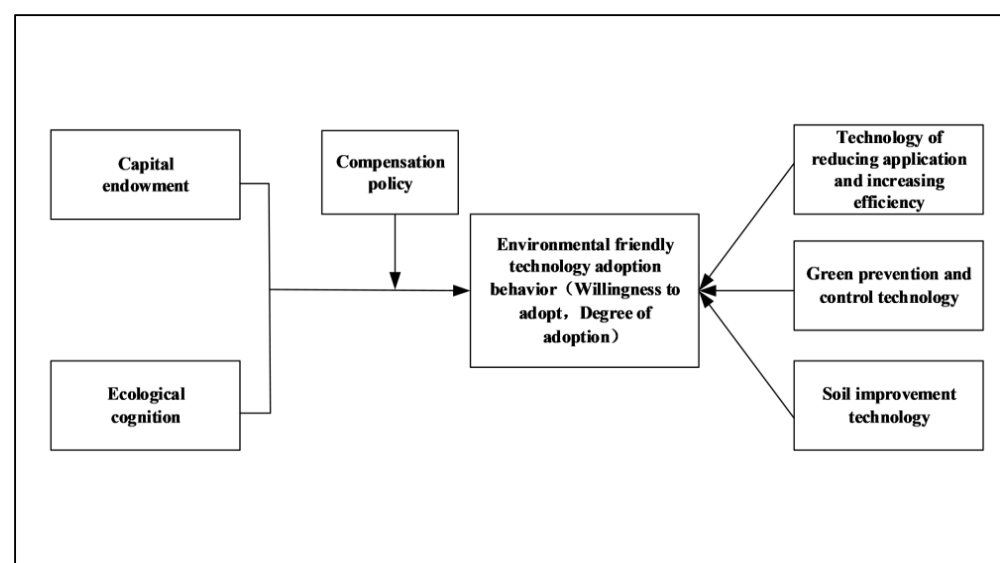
Capital endowment

Ecological cognition

Compensation policy

Environmental friendly technology adoption behavior（Willingness to adopt，Degree of adoption）

Technology of reducing application and increasing efficiency

Green prevention and control technology

Soil improvement technology